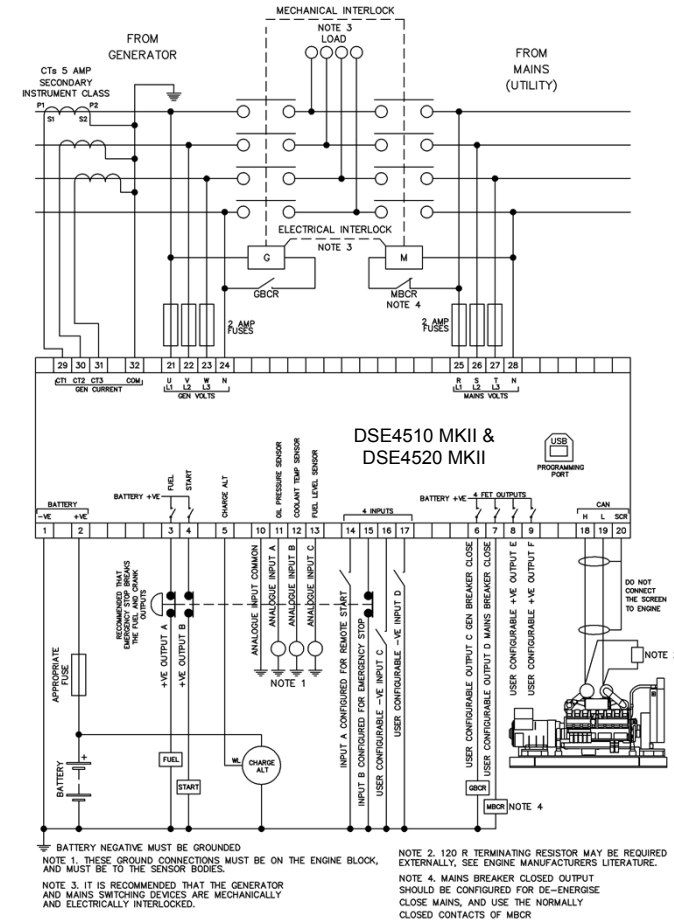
MECHANICAL INTERLOCK

NOTE 3
LOAD

FROM
GENERATOR

FROM
MAINS
(UTILITY)

CTs 5 AMP
SECONDARY
INSTRUMENT CLASS

P1 P2
S1 S2

ELECTRICAL INTERLOCK
NOTE 3

G

M

GBCR

MBCR
NOTE 4

2 AMP
FUSES

2 AMP
FUSES

29 30 31 32 21 22 23 24 25 26 27 28

CT1 CT2 CT3 COM
GEN CURRENT

U V W N
L1 L2 L3
GEN VOLTS

R S T N
L1 L2 L3
MAINS VOLTS

DSE4510 MKII &
DSE4520 MKII

USB
PROGRAMMING
PORT

BATTERY
-VE +VE
1 2

BATTERY +VE
FUEL
START
3 4

CHARGE ALT
5

ANALOGUE INPUT COMMON
OIL PRESSURE SENSOR
COOLANT TEMP SENSOR
FUEL LEVEL SENSOR
10 11 12 13

4 INPUTS
14 15 16 17

BATTERY +VE
4 FET OUTPUTS
6 7 8 9

CAN
H L SCR
18 19 20

RECOMMENDED THAT EMERGENCY STOP BREAKS THE FUEL AND CRANK OUTPUTS

+VE OUTPUT A
+VE OUTPUT B

ANALOGUE INPUT A
ANALOGUE INPUT B
ANALOGUE INPUT C

NOTE 1

INPUT A CONFIGURED FOR REMOTE START
INPUT B CONFIGURED FOR EMERGENCY STOP
USER CONFIGURABLE -VE INPUT C
USER CONFIGURABLE -VE INPUT D

USER CONFIGURABLE OUTPUT C GEN BREAKER CLOSE
USER CONFIGURABLE OUTPUT D MAINS BREAKER CLOSE
USER CONFIGURABLE +VE OUTPUT E
USER CONFIGURABLE +VE OUTPUT F

DO NOT
CONNECT
THE SCREEN
TO ENGINE

NOTE 2

APPROPRIATE
FUSE

BATTERY

FUEL

START

WL

CHARGE
ALT

GBCR

MBCR NOTE 4

BATTERY NEGATIVE MUST BE GROUNDED
NOTE 1. THESE GROUND CONNECTIONS MUST BE ON THE ENGINE BLOCK, AND MUST BE TO THE SENSOR BODIES.

NOTE 3. IT IS RECOMMENDED THAT THE GENERATOR AND MAINS SWITCHING DEVICES ARE MECHANICALLY AND ELECTRICALLY INTERLOCKED.

NOTE 2. 120 R TERMINATING RESISTOR MAY BE REQUIRED EXTERNALLY, SEE ENGINE MANUFACTURERS LITERATURE.

NOTE 4. MAINS BREAKER CLOSED OUTPUT SHOULD BE CONFIGURED FOR DE-ENERGISE CLOSE MAINS, AND USE THE NORMALLY CLOSED CONTACTS OF MBCR